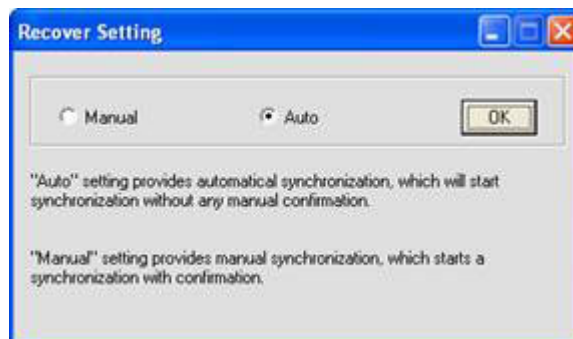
Recover Setting

Manual

Auto

OK

"Auto" setting provides automatical synchronization, which will start synchronization without any manual confirmation.

"Manual" setting provides manual synchronization, which starts a synchronization with confirmation.